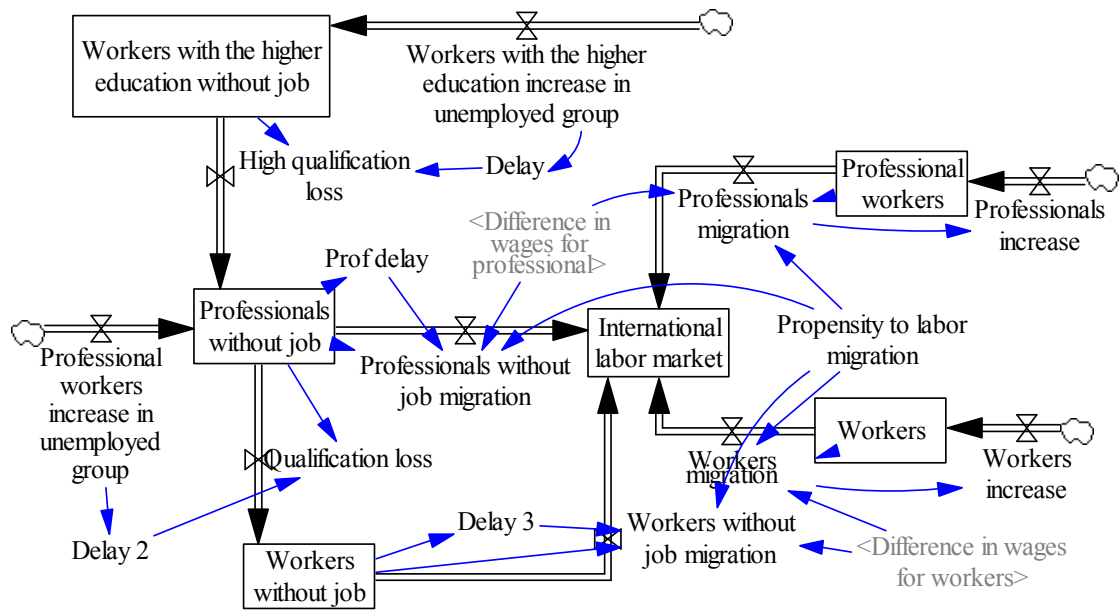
Workers with the higher education without job

Workers with the higher education increase in unemployed group

High qualification loss

Delay

Professional workers

Professionals migration

Professionals increase

<Difference in wages for professional>

Prof delay

Professionals without job

Professionals without job migration

International labor market

Propensity to labor migration

Professional workers increase in unemployed group

Qualification loss

Workers

Workers migration

Workers increase

Delay 2

Delay 3

Workers without job migration

<Difference in wages for workers>

Workers without job